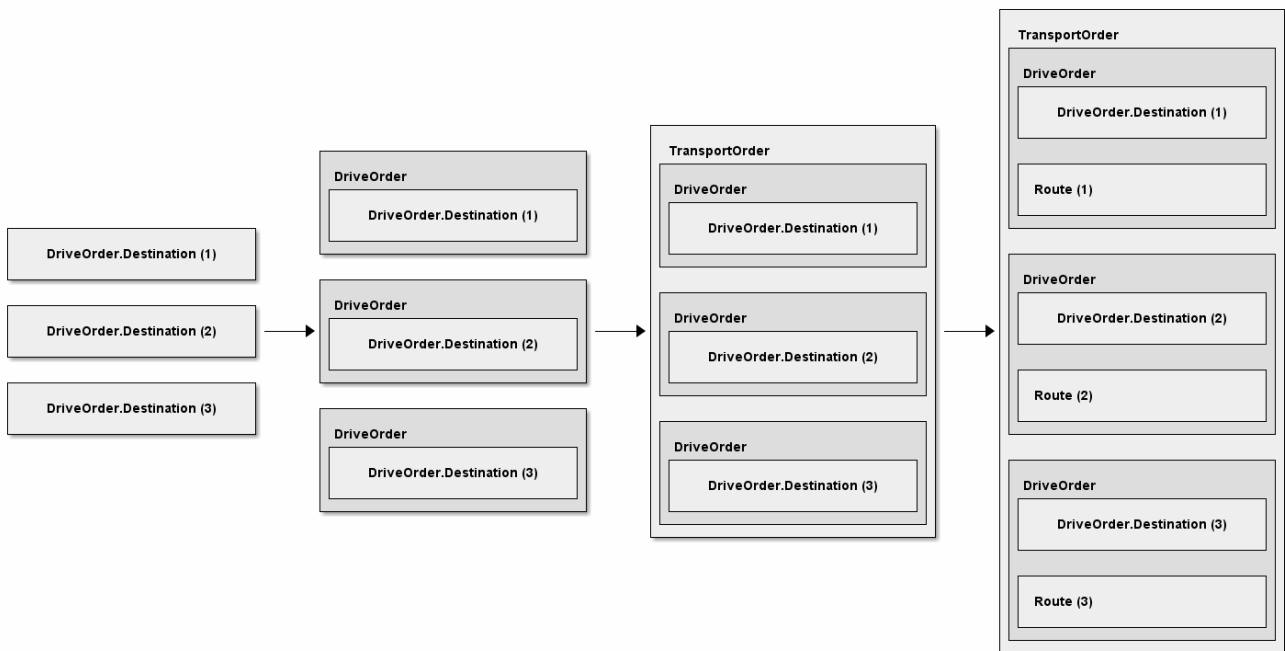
DriveOrder.Destination (1)

DriveOrder.Destination (2)

DriveOrder.Destination (3)

DriveOrder

DriveOrder.Destination (1)

DriveOrder

DriveOrder.Destination (2)

DriveOrder

DriveOrder.Destination (3)

TransportOrder

DriveOrder

DriveOrder.Destination (1)

DriveOrder

DriveOrder.Destination (2)

DriveOrder

DriveOrder.Destination (3)

TransportOrder

DriveOrder

DriveOrder.Destination (1)

Route (1)

DriveOrder

DriveOrder.Destination (2)

Route (2)

DriveOrder

DriveOrder.Destination (3)

Route (3)